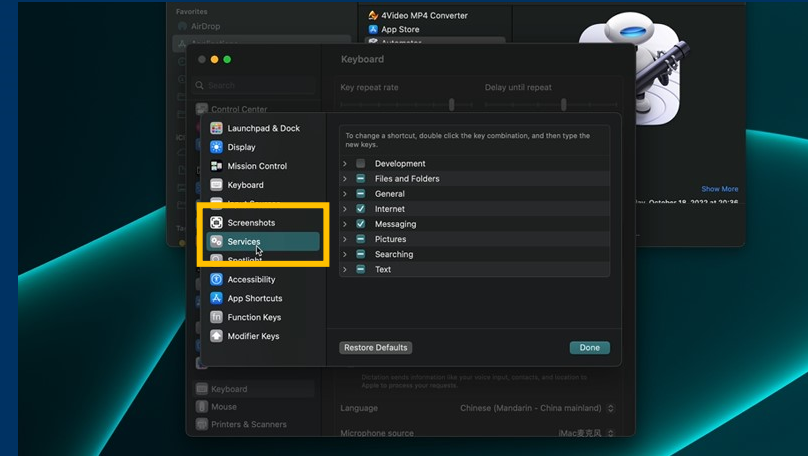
Favorites

AirDrop

4Video MP4 Converter

App Store

Keyboard

Search

Key repeat rate

Delay until repeat

Control Center

Launchpad & Dock

Display

Mission Control

Keyboard

Screenshots

Services

Accessibility

App Shortcuts

Function Keys

Modifier Keys

To change a shortcut, double click the key combination, and then type the new keys.

Development

Files and Folders

General

Internet

Messaging

Pictures

Searching

Text

Show More

Restore Defaults

Done

Keyboard

Mouse

Printers & Scanners

Language

Chinese (Mandarin - China mainland)

Microphone source

iMac麦克风